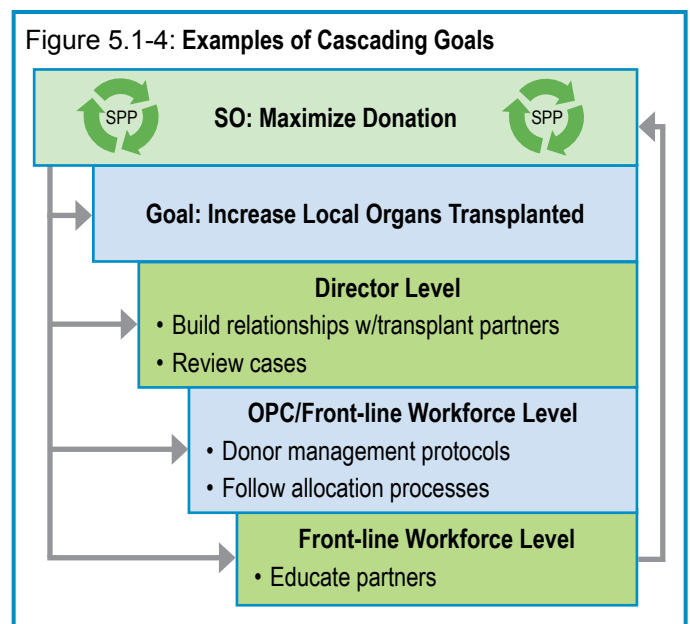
Figure 5.1-4: **Examples of Cascading Goals**

SPP

SO: Maximize Donation

SPP

Goal: Increase Local Organs Transplanted

Director Level
• Build relationships w/transplant partners
• Review cases

OPC/Front-line Workforce Level
• Donor management protocols
• Follow allocation processes

Front-line Workforce Level
• Educate partners